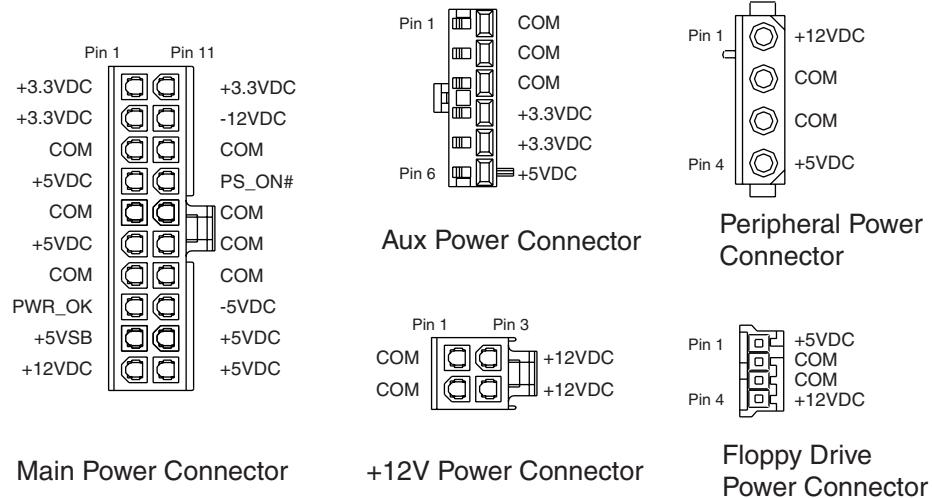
Pin 1 Pin 11

+3.3VDC +3.3VDC
+3.3VDC -12VDC
COM COM
+5VDC PS_ON#
COM COM
+5VDC COM
COM COM
PWR_OK -5VDC
+5VSB +5VDC
+12VDC +5VDC

Main Power Connector

Pin 1 COM
COM
COM
+3.3VDC
+3.3VDC
Pin 6 +5VDC

Aux Power Connector

Pin 1 Pin 3
COM +12VDC
COM +12VDC

+12V Power Connector

Pin 1 +12VDC
COM
COM
Pin 4 +5VDC

Peripheral Power Connector

Pin 1 +5VDC
COM
COM
Pin 4 +12VDC

Floppy Drive Power Connector